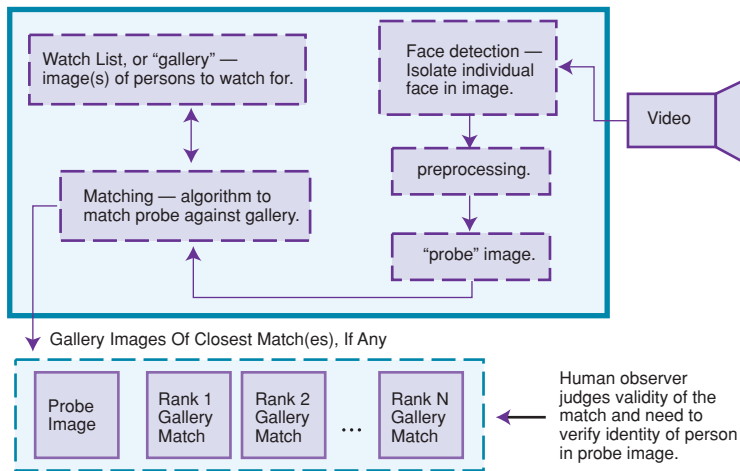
Watch List, or “gallery” — image(s) of persons to watch for.

Face detection — Isolate individual face in image.

Video

Matching — algorithm to match probe against gallery.

preprocessing.

“probe” image.

Gallery Images Of Closest Match(es), If Any

Probe Image

Rank 1 Gallery Match

Rank 2 Gallery Match

...

Rank N Gallery Match

Human observer judges validity of the match and need to verify identity of person in probe image.